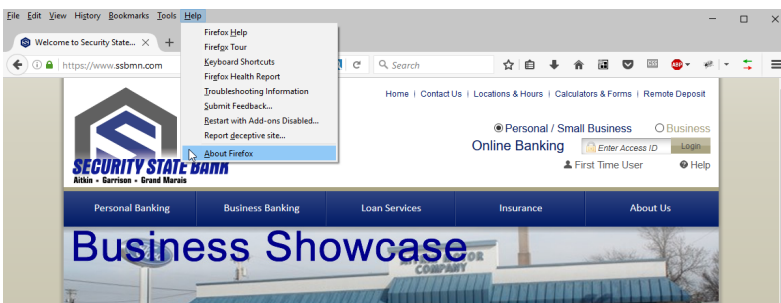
File Edit View History Bookmarks Tools Help

Welcome to Security State... ×

https://www.ssbmn.com

Search

Firefox Help
Firefox Tour
Keyboard Shortcuts
Firefox Health Report
Troubleshooting Information
Submit Feedback...
Restart with Add-ons Disabled...
Report deceptive site...
About Firefox

Home | Contact Us | Locations & Hours | Calculators & Forms | Remote Deposit

SECURITY STATE BANK
Aitkin • Garrison • Grand Marais

Personal / Small Business Business
Online Banking Enter Access ID Login
First Time User Help

Personal Banking | Business Banking | Loan Services | Insurance | About Us

Business Showcase